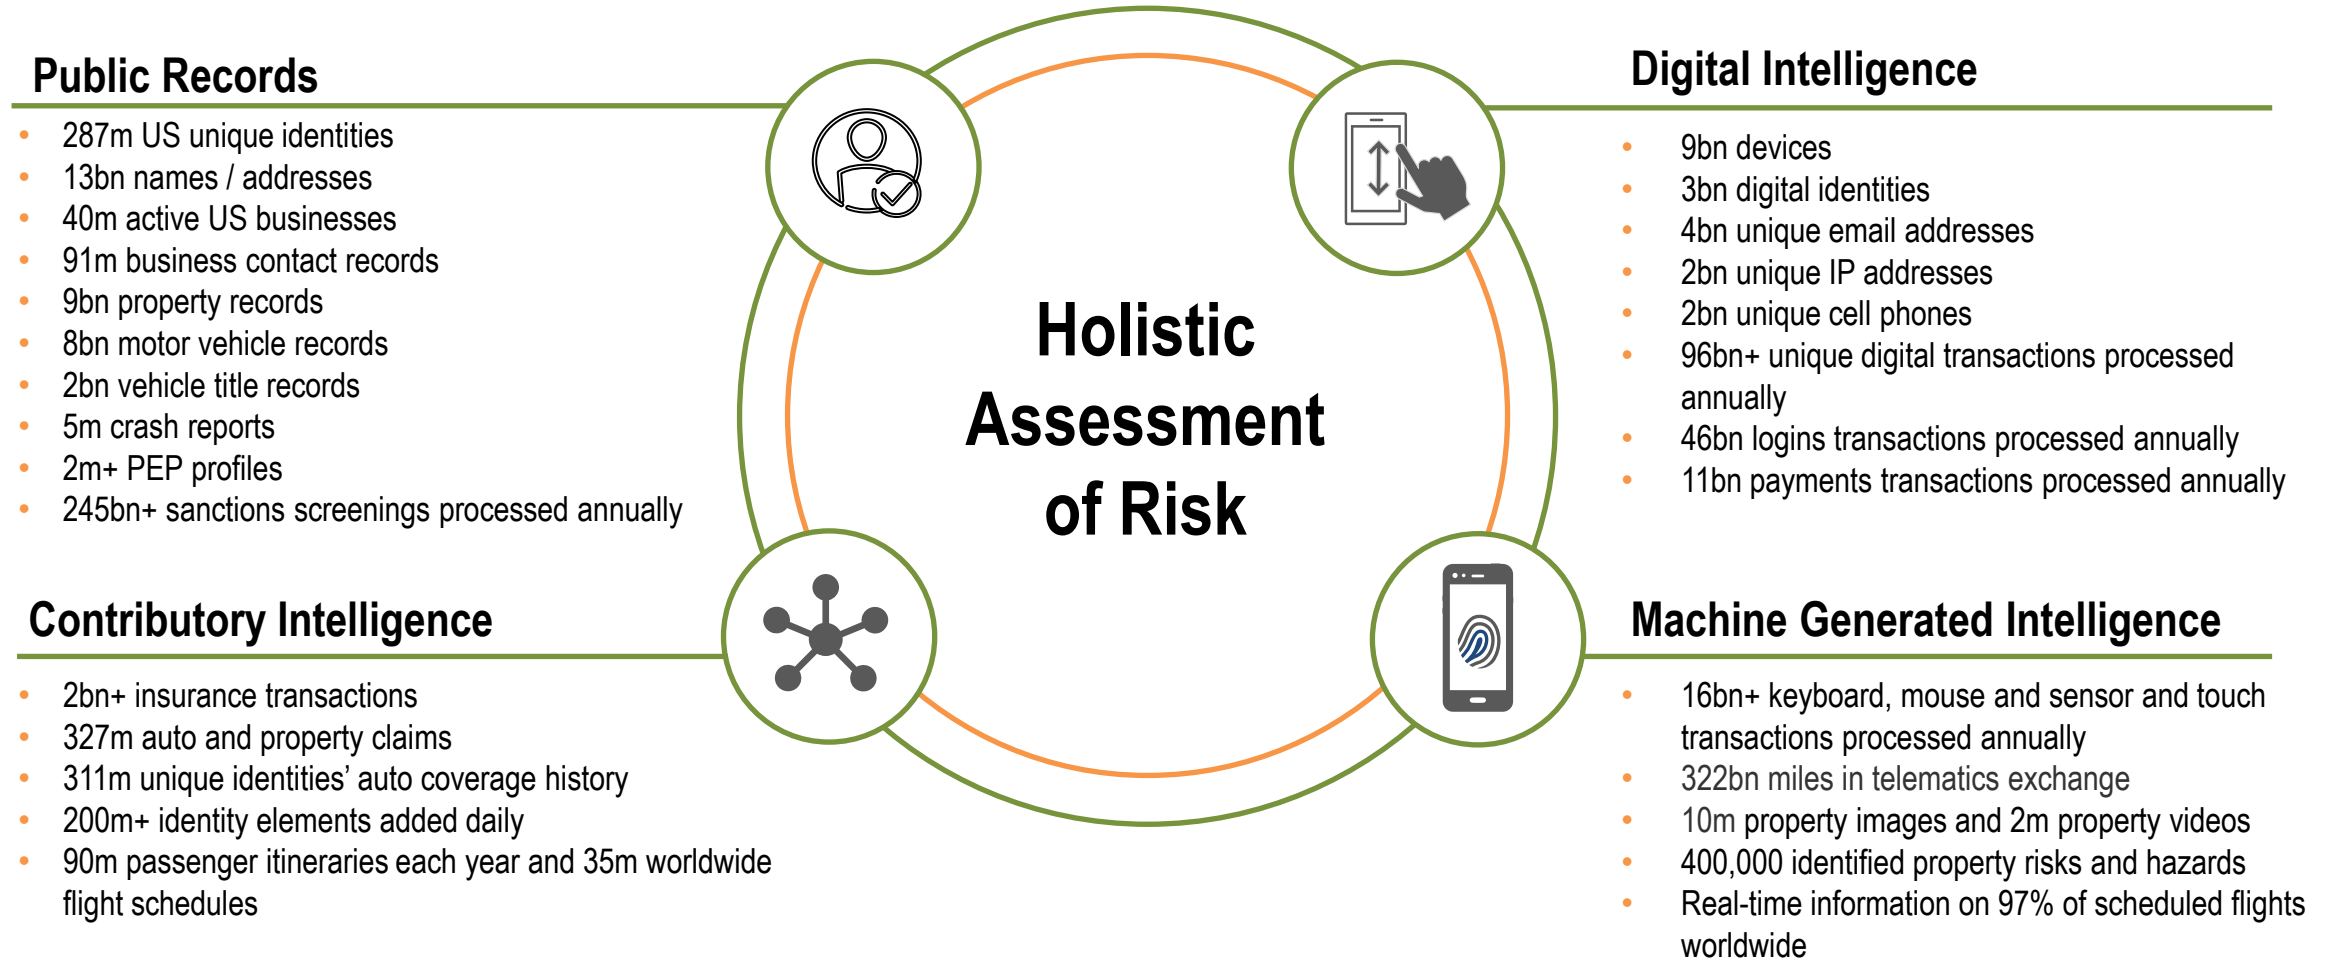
Public Records

- 287m US unique identities
- 13bn names / addresses
- 40m active US businesses
- 91m business contact records
- 9bn property records
- 8bn motor vehicle records
- 2bn vehicle title records
- 5m crash reports
- 2m+ PEP profiles
- 245bn+ sanctions screenings processed annually

Holistic Assessment of Risk

Digital Intelligence

- 9bn devices
- 3bn digital identities
- 4bn unique email addresses
- 2bn unique IP addresses
- 2bn unique cell phones
- 96bn+ unique digital transactions processed annually
- 46bn logins transactions processed annually
- 11bn payments transactions processed annually

Contributory Intelligence

- 2bn+ insurance transactions
- 327m auto and property claims
- 311m unique identities' auto coverage history
- 200m+ identity elements added daily
- 90m passenger itineraries each year and 35m worldwide flight schedules

Machine Generated Intelligence

- 16bn+ keyboard, mouse and sensor and touch transactions processed annually
- 322bn miles in telematics exchange
- 10m property images and 2m property videos
- 400,000 identified property risks and hazards
- Real-time information on 97% of scheduled flights worldwide